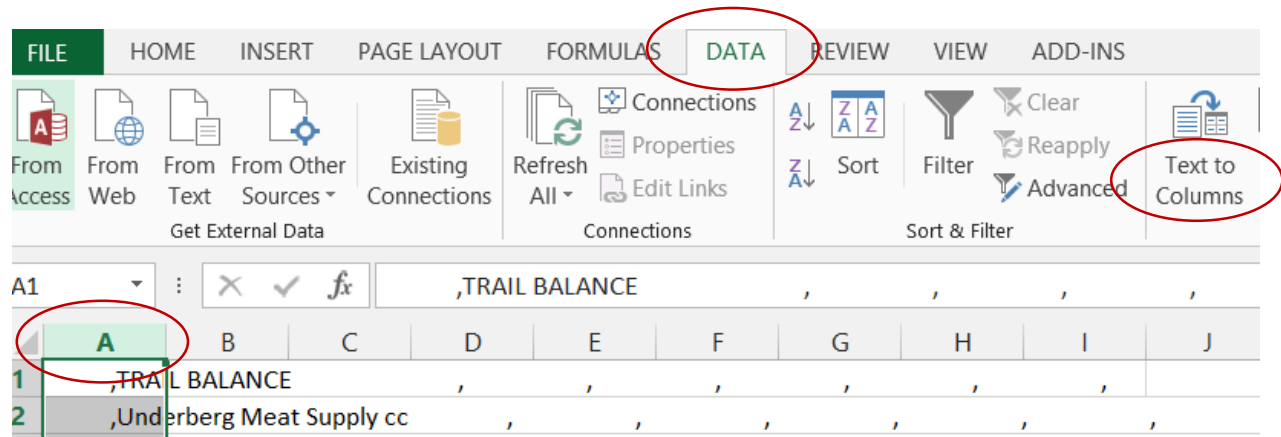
FILE HOME INSERT PAGE LAYOUT FORMULAS DATA REVIEW VIEW ADD-INS

From Access | From Web | From Text | From Other Sources | Existing Connections
Get External Data

Refresh All | Connections | Properties | Edit Links
Connections

Sort | Filter | Clear | Reapply | Advanced
Sort & Filter

Text to Columns

A1 | $f_x$ | ,TRAIL BALANCE , , , ,

| A | B | C | D | E | F | G | H | I | J |
|---|---|---|---|---|---|---|---|---|---|
| 1 | ,TRAIL BALANCE , , , , , , | | | | | | | | |
| 2 | ,Underberg Meat Supply cc , , , , , , , | | | | | | | | |